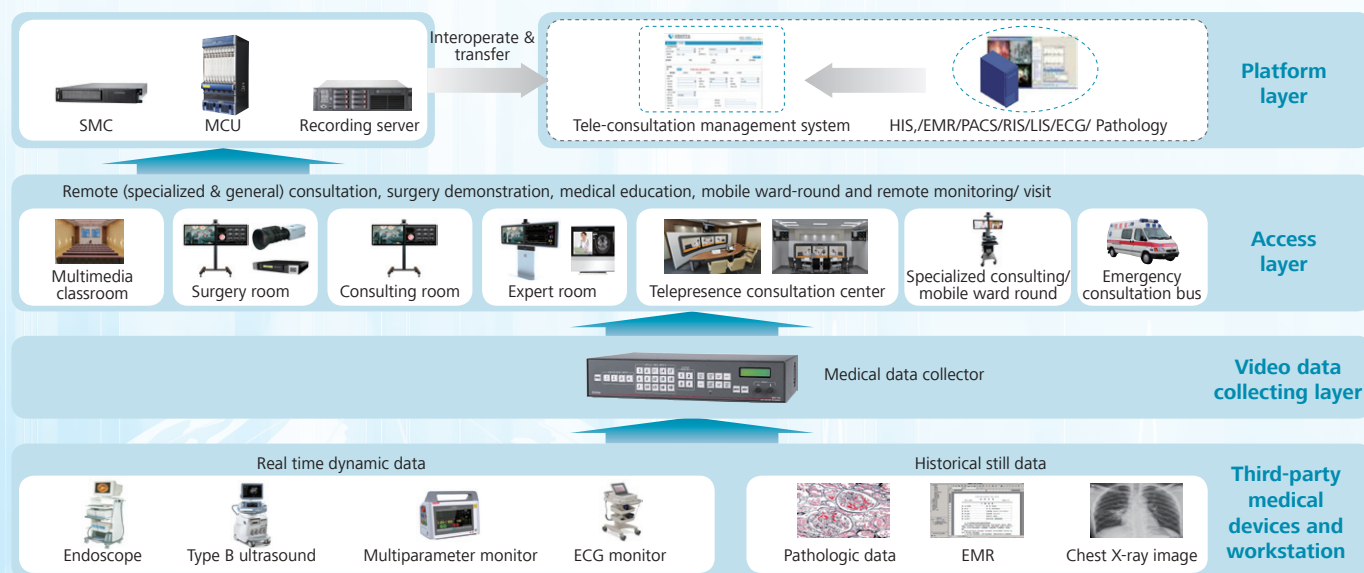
SMC
MCU
Recording server

Interoperate & transfer

Tele-consultation management system
HIS,/EMR/PACS/RIS/LIS/ECG/ Pathology

Platform layer

Remote (specialized & general) consultation, surgery demonstration, medical education, mobile ward-round and remote monitoring/ visit

Multimedia classroom
Surgery room
Consulting room
Expert room
Telepresence consultation center
Specialized consulting/ mobile ward round
Emergency consultation bus

Access layer

Medical data collector

Video data collecting layer

Real time dynamic data
Endoscope
Type B ultrasound
Multiparameter monitor
ECG monitor

Historical still data
Pathologic data
EMR
Chest X-ray image

Third-party medical devices and workstation